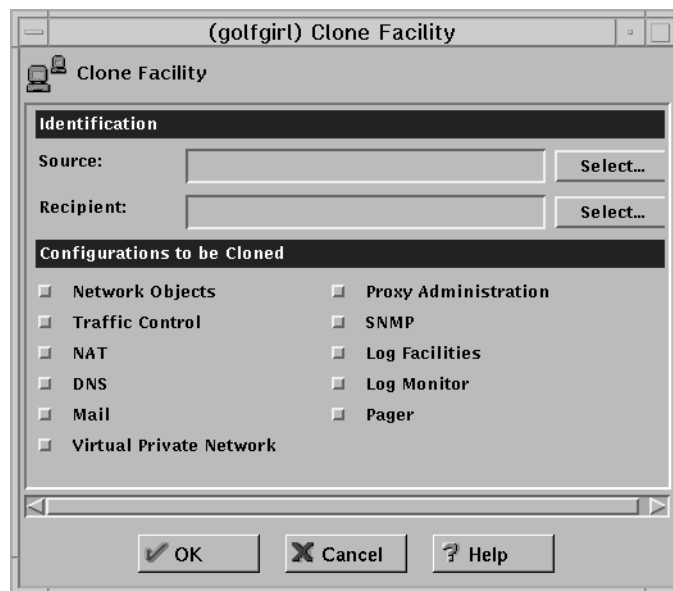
(golfgirl) Clone Facility

Clone Facility

Identification

Source:
Select...

Recipient:
Select...

Configurations to be Cloned

Network Objects
Traffic Control
NAT
DNS
Mail
Virtual Private Network

Proxy Administration
SNMP
Log Facilities
Log Monitor
Pager

OK
Cancel
Help